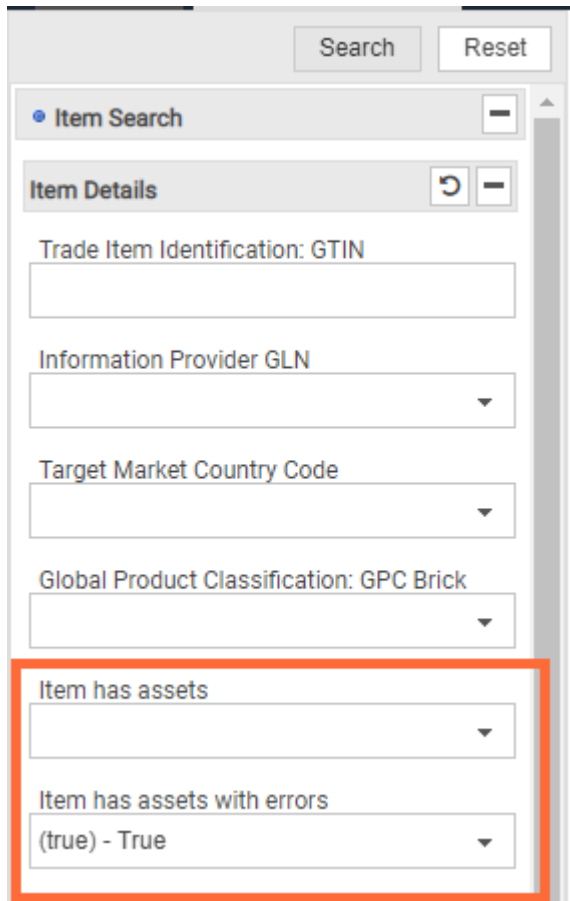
Search Reset

Item Search

Item Details

Trade Item Identification: GTIN

Information Provider GLN

Target Market Country Code

Global Product Classification: GPC Brick

Item has assets

Item has assets with errors

(true) - True